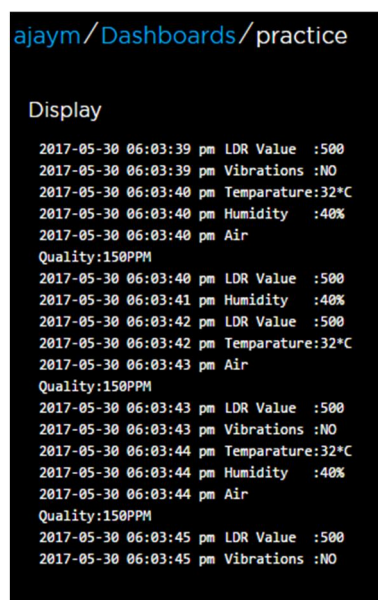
ajaym/Dashboards/practice

Display

2017-05-30 06:03:39 pm LDR Value :500
2017-05-30 06:03:39 pm Vibrations :NO
2017-05-30 06:03:40 pm Temparature:32*C
2017-05-30 06:03:40 pm Humidity :40%
2017-05-30 06:03:40 pm Air Quality:150PPM
2017-05-30 06:03:40 pm LDR Value :500
2017-05-30 06:03:41 pm Humidity :40%
2017-05-30 06:03:42 pm LDR Value :500
2017-05-30 06:03:42 pm Temparature:32*C
2017-05-30 06:03:43 pm Air Quality:150PPM
2017-05-30 06:03:43 pm LDR Value :500
2017-05-30 06:03:43 pm Vibrations :NO
2017-05-30 06:03:44 pm Temparature:32*C
2017-05-30 06:03:44 pm Humidity :40%
2017-05-30 06:03:44 pm Air Quality:150PPM
2017-05-30 06:03:45 pm LDR Value :500
2017-05-30 06:03:45 pm Vibrations :NO